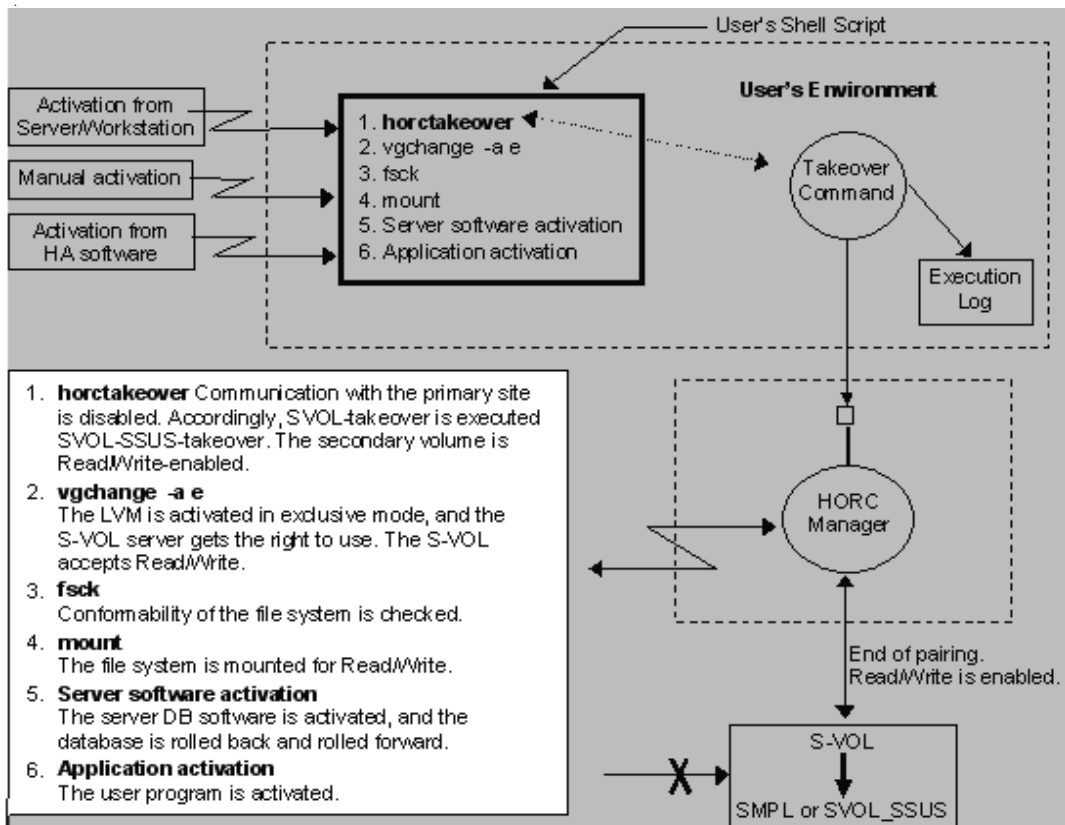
User's Shell Script

User's Environment

Activation from Server/Workstation

Manual activation

Activation from HA software

1. **horctakeover**
2. vgchange -a e
3. fsck
4. mount
5. Server software activation
6. Application activation

Takeover Command

Execution Log

1. **horctakeover** Communication with the primary site is disabled. Accordingly, SVOL-takeover is executed SVOL-SSUS-takeover. The secondary volume is Read/Write-enabled.

2. **vgchange -a e**
The LVM is activated in exclusive mode, and the S-VOL server gets the right to use. The S-VOL accepts Read/Write.

3. **fsck**
Conformability of the file system is checked.

4. **mount**
The file system is mounted for Read/Write.

5. **Server software activation**
The server DB software is activated, and the database is rolled back and rolled forward.

6. **Application activation**
The user program is activated.

HORC Manager

End of pairing.
Read/Write is enabled.

S-VOL

X

SMPL or SVOL_SSUS